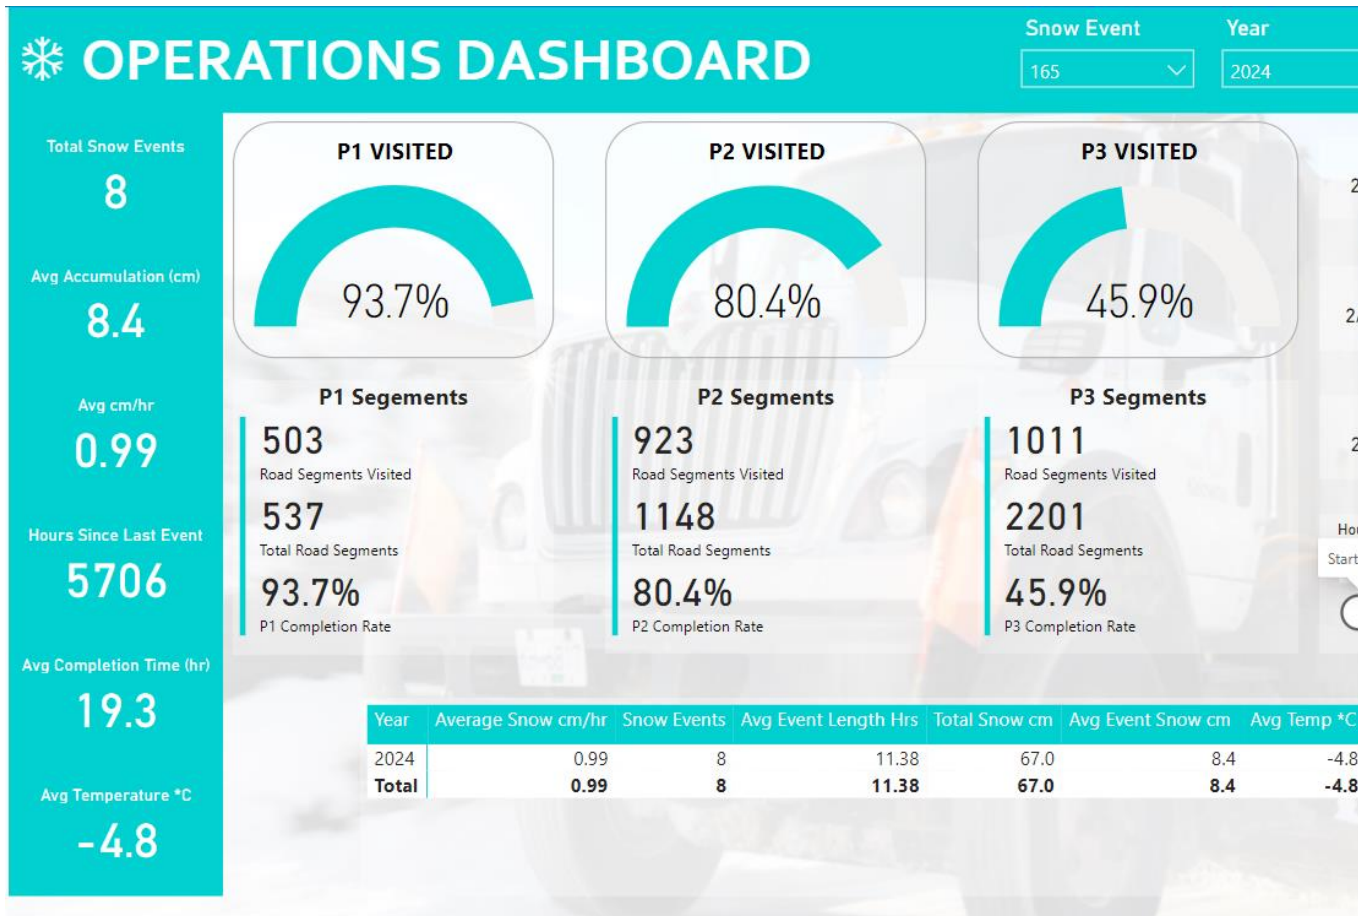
OPERATIONS DASHBOARD

Snow Event
165

Year
2024

Total Snow Events
8

Avg Accumulation (cm)
8.4

Avg cm/hr
0.99

Hours Since Last Event
5706

Avg Completion Time (hr)
19.3

Avg Temperature *C
-4.8

P1 VISITED
93.7%

P2 VISITED
80.4%

P3 VISITED
45.9%

P1 Segements
503
Road Segments Visited
537
Total Road Segments
93.7%
P1 Completion Rate

P2 Segments
923
Road Segments Visited
1148
Total Road Segments
80.4%
P2 Completion Rate

P3 Segments
1011
Road Segments Visited
2201
Total Road Segments
45.9%
P3 Completion Rate

2
2
2
Ho
Start

| Year | Average Snow cm/hr | Snow Events | Avg Event Length Hrs | Total Snow cm | Avg Event Snow cm | Avg Temp *C |
|---|---|---|---|---|---|---|
| 2024 | 0.99 | 8 | 11.38 | 67.0 | 8.4 | -4.8 |
| Total | 0.99 | 8 | 11.38 | 67.0 | 8.4 | -4.8 |